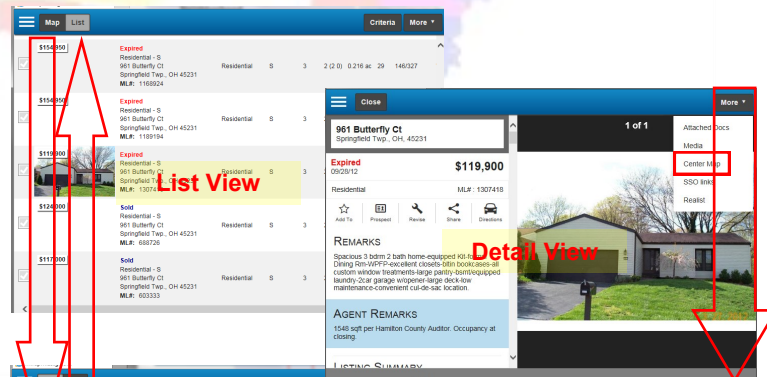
Map List

Criteria More

$154,950
Expired
Residential - S
961 Butterfly Ct
Springfield Twp., OH 45231
ML#: 1168924
Residential S 3 2 (2 0) 0.216 ac 29 146/327

$154,950
Expired
Residential - S
961 Butterfly Ct
Springfield Twp., OH 45231
ML#: 1189194
Residential S 3

$119,900
Expired
Residential - S
961 Butterfly Ct
Springfield Twp., OH 45231
ML#: 1307
Residential S 3

List View

$124,000
Sold
Residential - S
961 Butterfly Ct
Springfield Twp., OH 45231
ML#: 688726
Residential S 3

$117,000
Sold
Residential - S
961 Butterfly Ct
Springfield Twp., OH 45231
ML#: 603333
Residential S 3

Close

More

961 Butterfly Ct
Springfield Twp., OH, 45231

Expired
09/28/12
$119,900

Residential
ML# : 1307418

Add To Prospect Revise Share Directions

REMARKS
Spacious 3 bdrm 2 bath home-equipped Kit-fo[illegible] Dining Rm-WPFP-excellent closets-bltin bookcases-all custom window treatments-large pantry-bsmt/equipped laundry-2car garage w/opener-large deck-low maintenance-convenient cul-de-sac location.

AGENT REMARKS
1548 sqft per Hamilton County Auditor. Occupancy at closing.

LISTING SUMMARY

1 of 1

Detail View

Attached Docs
Media
Center Map
SSO links
Realist